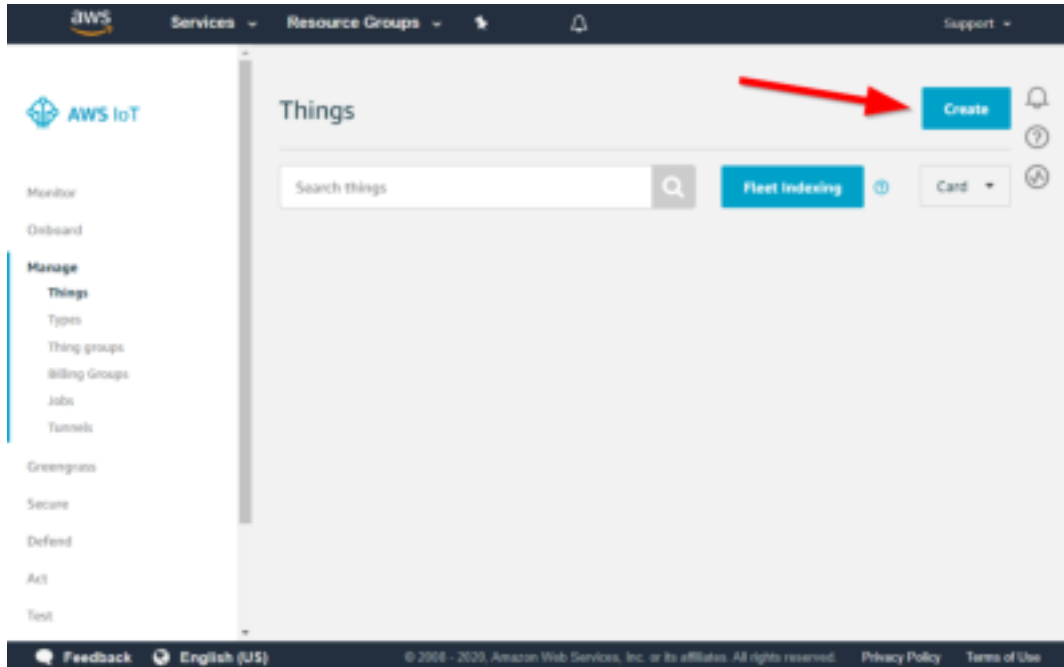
aws Services Resource Groups Support

AWS IoT

Monitor
Onboard
Manage
Things
Types
Thing groups
Billing Groups
Jobs
Tunnels
Greengrass
Secure
Defend
Act
Test

Things

Create

Search things

Fleet Indexing

Card

Feedback English (US) © 2008 - 2020, Amazon Web Services, Inc. or its affiliates. All rights reserved. Privacy Policy Terms of Use